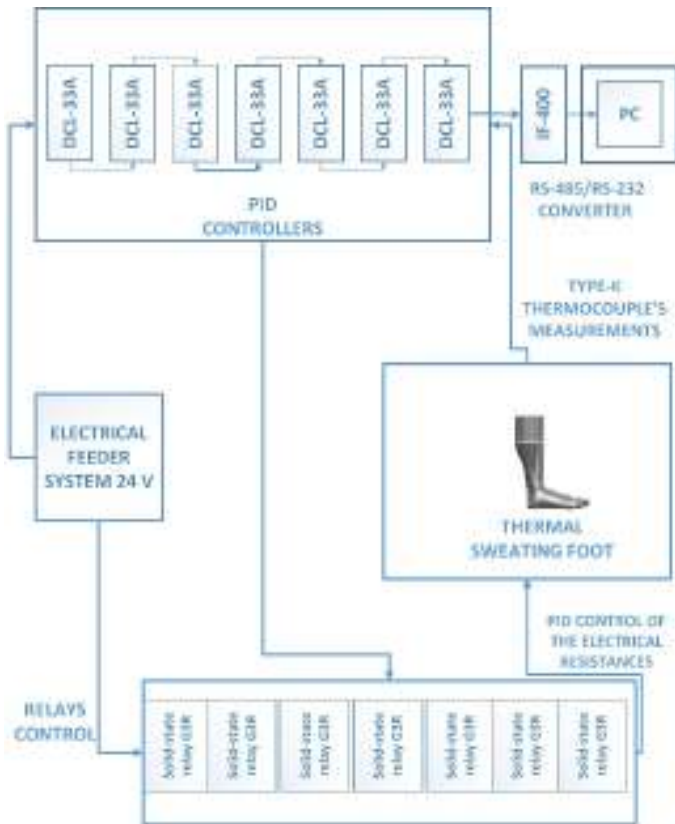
DCL-33A
DCL-33A
DCL-33A
DCL-33A
DCL-33A
DCL-33A
DCL-33A

PID
CONTROLLERS

IF-400

PC

RS-485/RS-232
CONVERTER

TYPE-K
THERMOCOUPLE'S
MEASUREMENTS

ELECTRICAL
FEEDER
SYSTEM 24 V

THERMAL
SWEATING FOOT

PID CONTROL OF
THE ELECTRICAL
RESISTANCES

RELAYS
CONTROL

Solid-state relay G3R
Solid-state relay G3R
Solid-state relay G3R
Solid-state relay G3R
Solid-state relay G3R
Solid-state relay G3R
Solid-state relay G3R